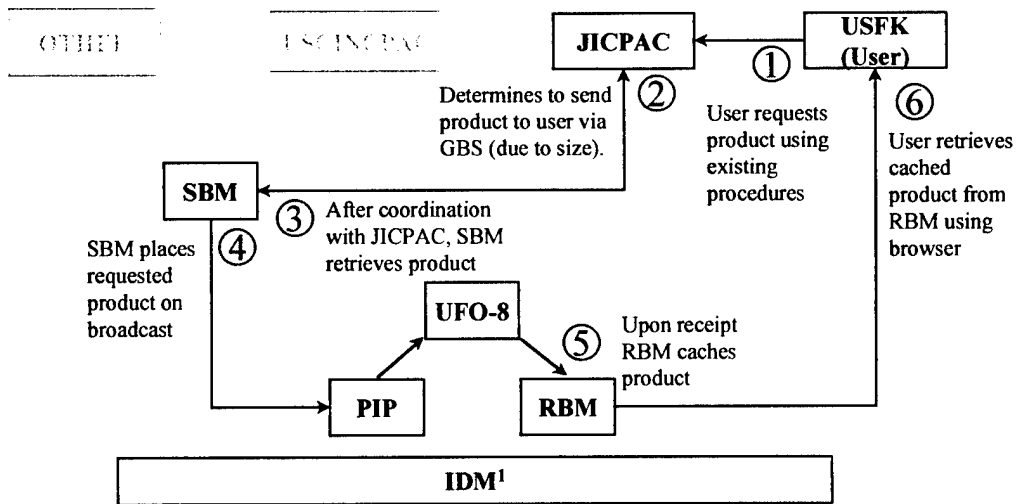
OTHER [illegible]

JICPAC

USFK (User)

①

User requests product using existing procedures

②

Determines to send product to user via GBS (due to size).

⑥

User retrieves cached product from RBM using browser

SBM

③ After coordination with JICPAC, SBM retrieves product

④

SBM places requested product on broadcast

UFO-8

⑤

Upon receipt RBM caches product

PIP

RBM

IDM$^1$